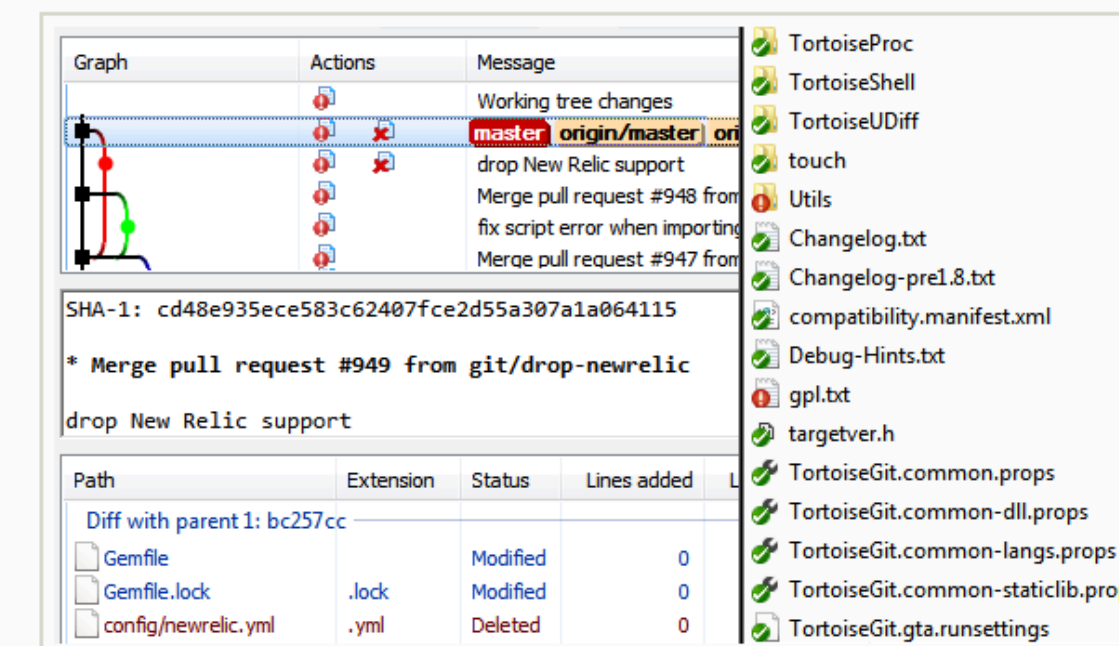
| Graph | Actions | Message |
|---|---|---|
| | | Working tree changes |
| | | master origin/master ori |
| | | drop New Relic support |
| | | Merge pull request #948 from |
| | | fix script error when importing |
| | | Merge pull request #947 from |

SHA-1: cd48e935ece583c62407fce2d55a307a1a064115

* Merge pull request #949 from git/drop-newrelic

drop New Relic support

| Path | Extension | Status | Lines added | L |
|---|---|---|---|---|
| Diff with parent 1: bc257cc | | | | |
| Gemfile | | Modified | 0 | |
| Gemfile.lock | .lock | Modified | 0 | |
| config/newrelic.yml | .yml | Deleted | 0 | |

TortoiseProc
TortoiseShell
TortoiseUDiff
touch
Utils
Changelog.txt
Changelog-pre1.8.txt
compatibility.manifest.xml
Debug-Hints.txt
gpl.txt
targetver.h
TortoiseGit.common.props
TortoiseGit.common-dll.props
TortoiseGit.common-langs.props
TortoiseGit.common-staticlib.pro
TortoiseGit.gta.runsettings